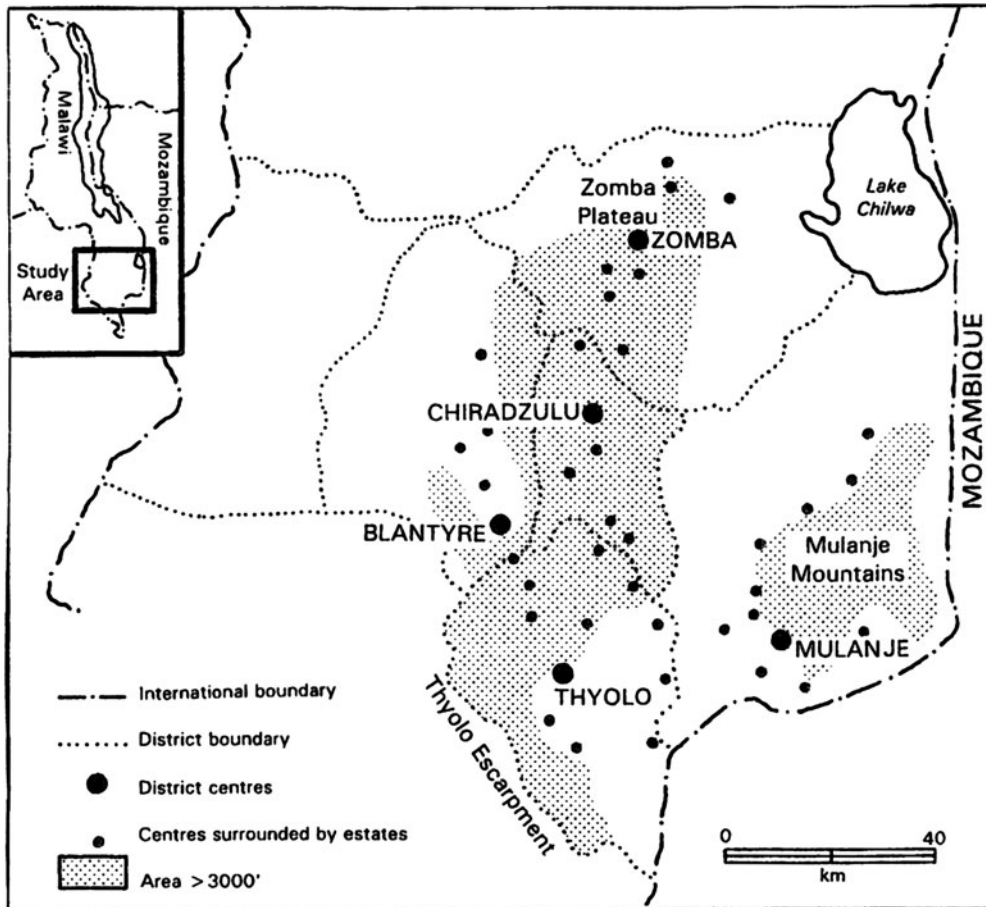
Malawi
Mozambique
Study Area
Zomba Plateau
ZOMBA
Lake Chilwa
MOZAMBIQUE
CHIRADZULU
BLANTYRE
Mulanje Mountains
MULANJE
THYOLO
Thyolo Escarpment
International boundary
District boundary
District centres
Centres surrounded by estates
Area >3000'
0
40
km